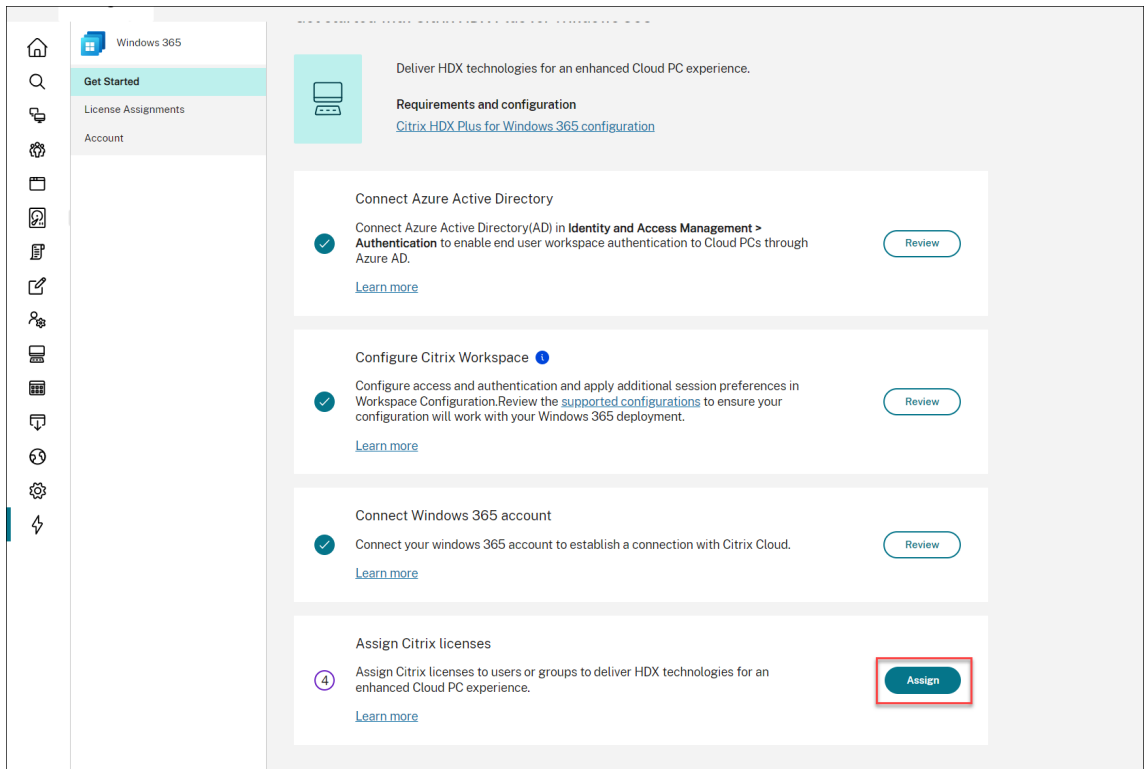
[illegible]

Windows 365

Get Started

License Assignments

Account

Deliver HDX technologies for an enhanced Cloud PC experience.

Requirements and configuration

Citrix HDX Plus for Windows 365 configuration

Connect Azure Active Directory

Connect Azure Active Directory(AD) in **Identity and Access Management > Authentication** to enable end user workspace authentication to Cloud PCs through Azure AD.

Learn more

Review

Configure Citrix Workspace

Configure access and authentication and apply additional session preferences in Workspace Configuration.Review the supported configurations to ensure your configuration will work with your Windows 365 deployment.

Learn more

Review

Connect Windows 365 account

Connect your windows 365 account to establish a connection with Citrix Cloud.

Learn more

Review

Assign Citrix licenses

4

Assign Citrix licenses to users or groups to deliver HDX technologies for an enhanced Cloud PC experience.

Learn more

Assign